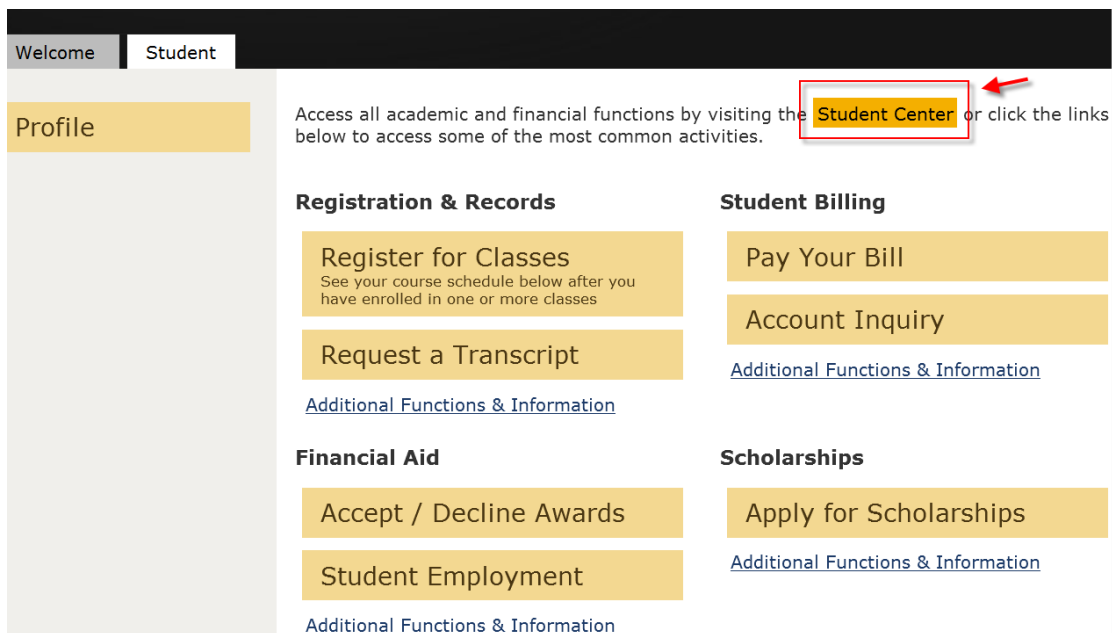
Welcome

Student

Profile

Access all academic and financial functions by visiting the Student Center or click the links below to access some of the most common activities.

Registration & Records

Register for Classes
See your course schedule below after you have enrolled in one or more classes

Request a Transcript

Additional Functions & Information

Student Billing

Pay Your Bill

Account Inquiry

Additional Functions & Information

Financial Aid

Accept / Decline Awards

Student Employment

Additional Functions & Information

Scholarships

Apply for Scholarships

Additional Functions & Information